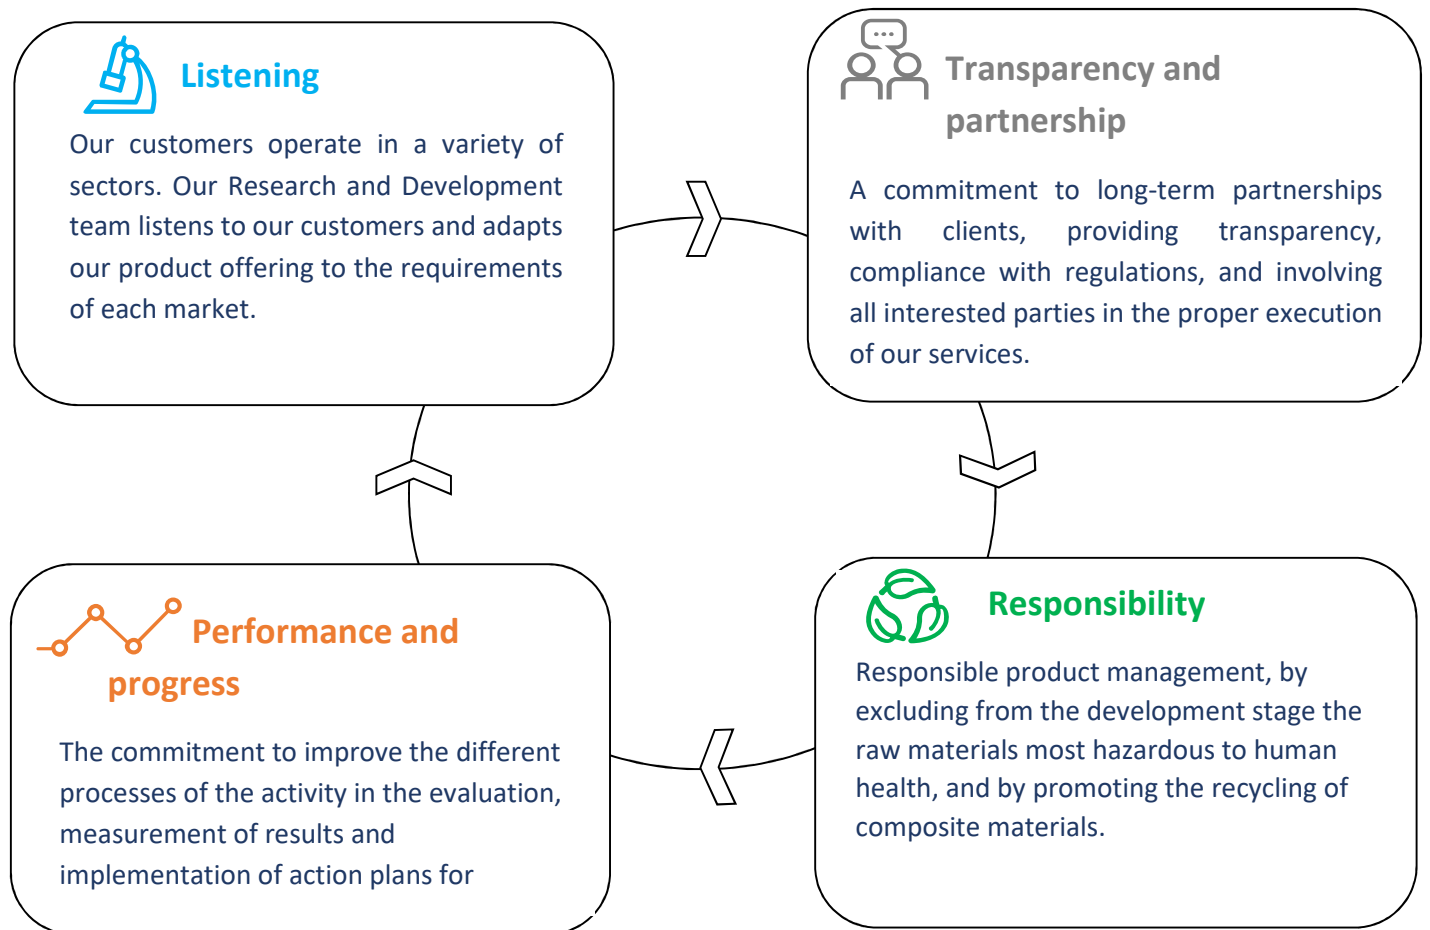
Listening

Our customers operate in a variety of sectors. Our Research and Development team listens to our customers and adapts our product offering to the requirements of each market.

Transparency and partnership

A commitment to long-term partnerships with clients, providing transparency, compliance with regulations, and involving all interested parties in the proper execution of our services.

Performance and progress

The commitment to improve the different processes of the activity in the evaluation, measurement of results and implementation of action plans for

Responsibility

Responsible product management, by excluding from the development stage the raw materials most hazardous to human health, and by promoting the recycling of composite materials.